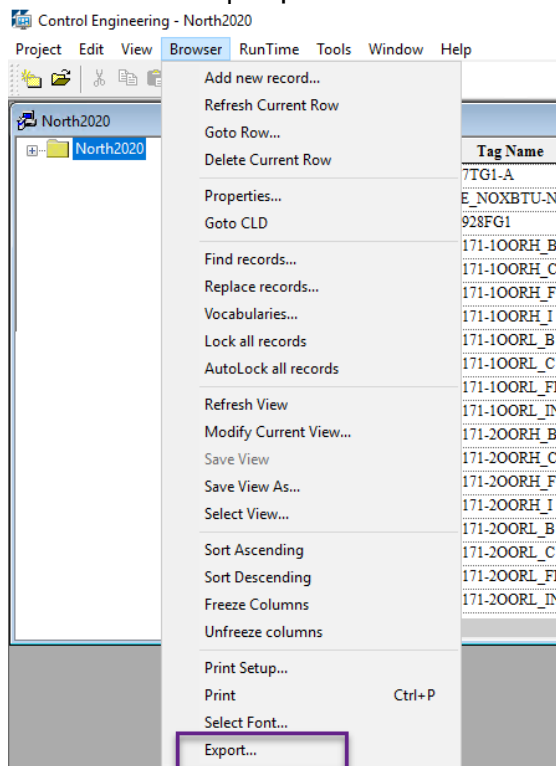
Control Engineering - North2020

Project Edit View Browser RunTime Tools Window Help

North2020

North2020

Add new record...
Refresh Current Row
Goto Row...
Delete Current Row

Properties...
Goto CLD

Find records...
Replace records...
Vocabularies...
Lock all records
AutoLock all records

Refresh View
Modify Current View...
Save View
Save View As...
Select View...

Sort Ascending
Sort Descending
Freeze Columns
Unfreeze columns

Print Setup...
Print Ctrl+P
Select Font...
Export...

Tag Name
7TG1-A
E_NOXBTU-N
928FG1
171-1OORH_B
171-1OORH_C
171-1OORH_F
171-1OORH_I
171-1OORL_B
171-1OORL_C
171-1OORL_F
171-1OORL_IN
171-2OORH_B
171-2OORH_C
171-2OORH_F
171-2OORH_I
171-2OORL_B
171-2OORL_C
171-2OORL_F
171-2OORL_IN